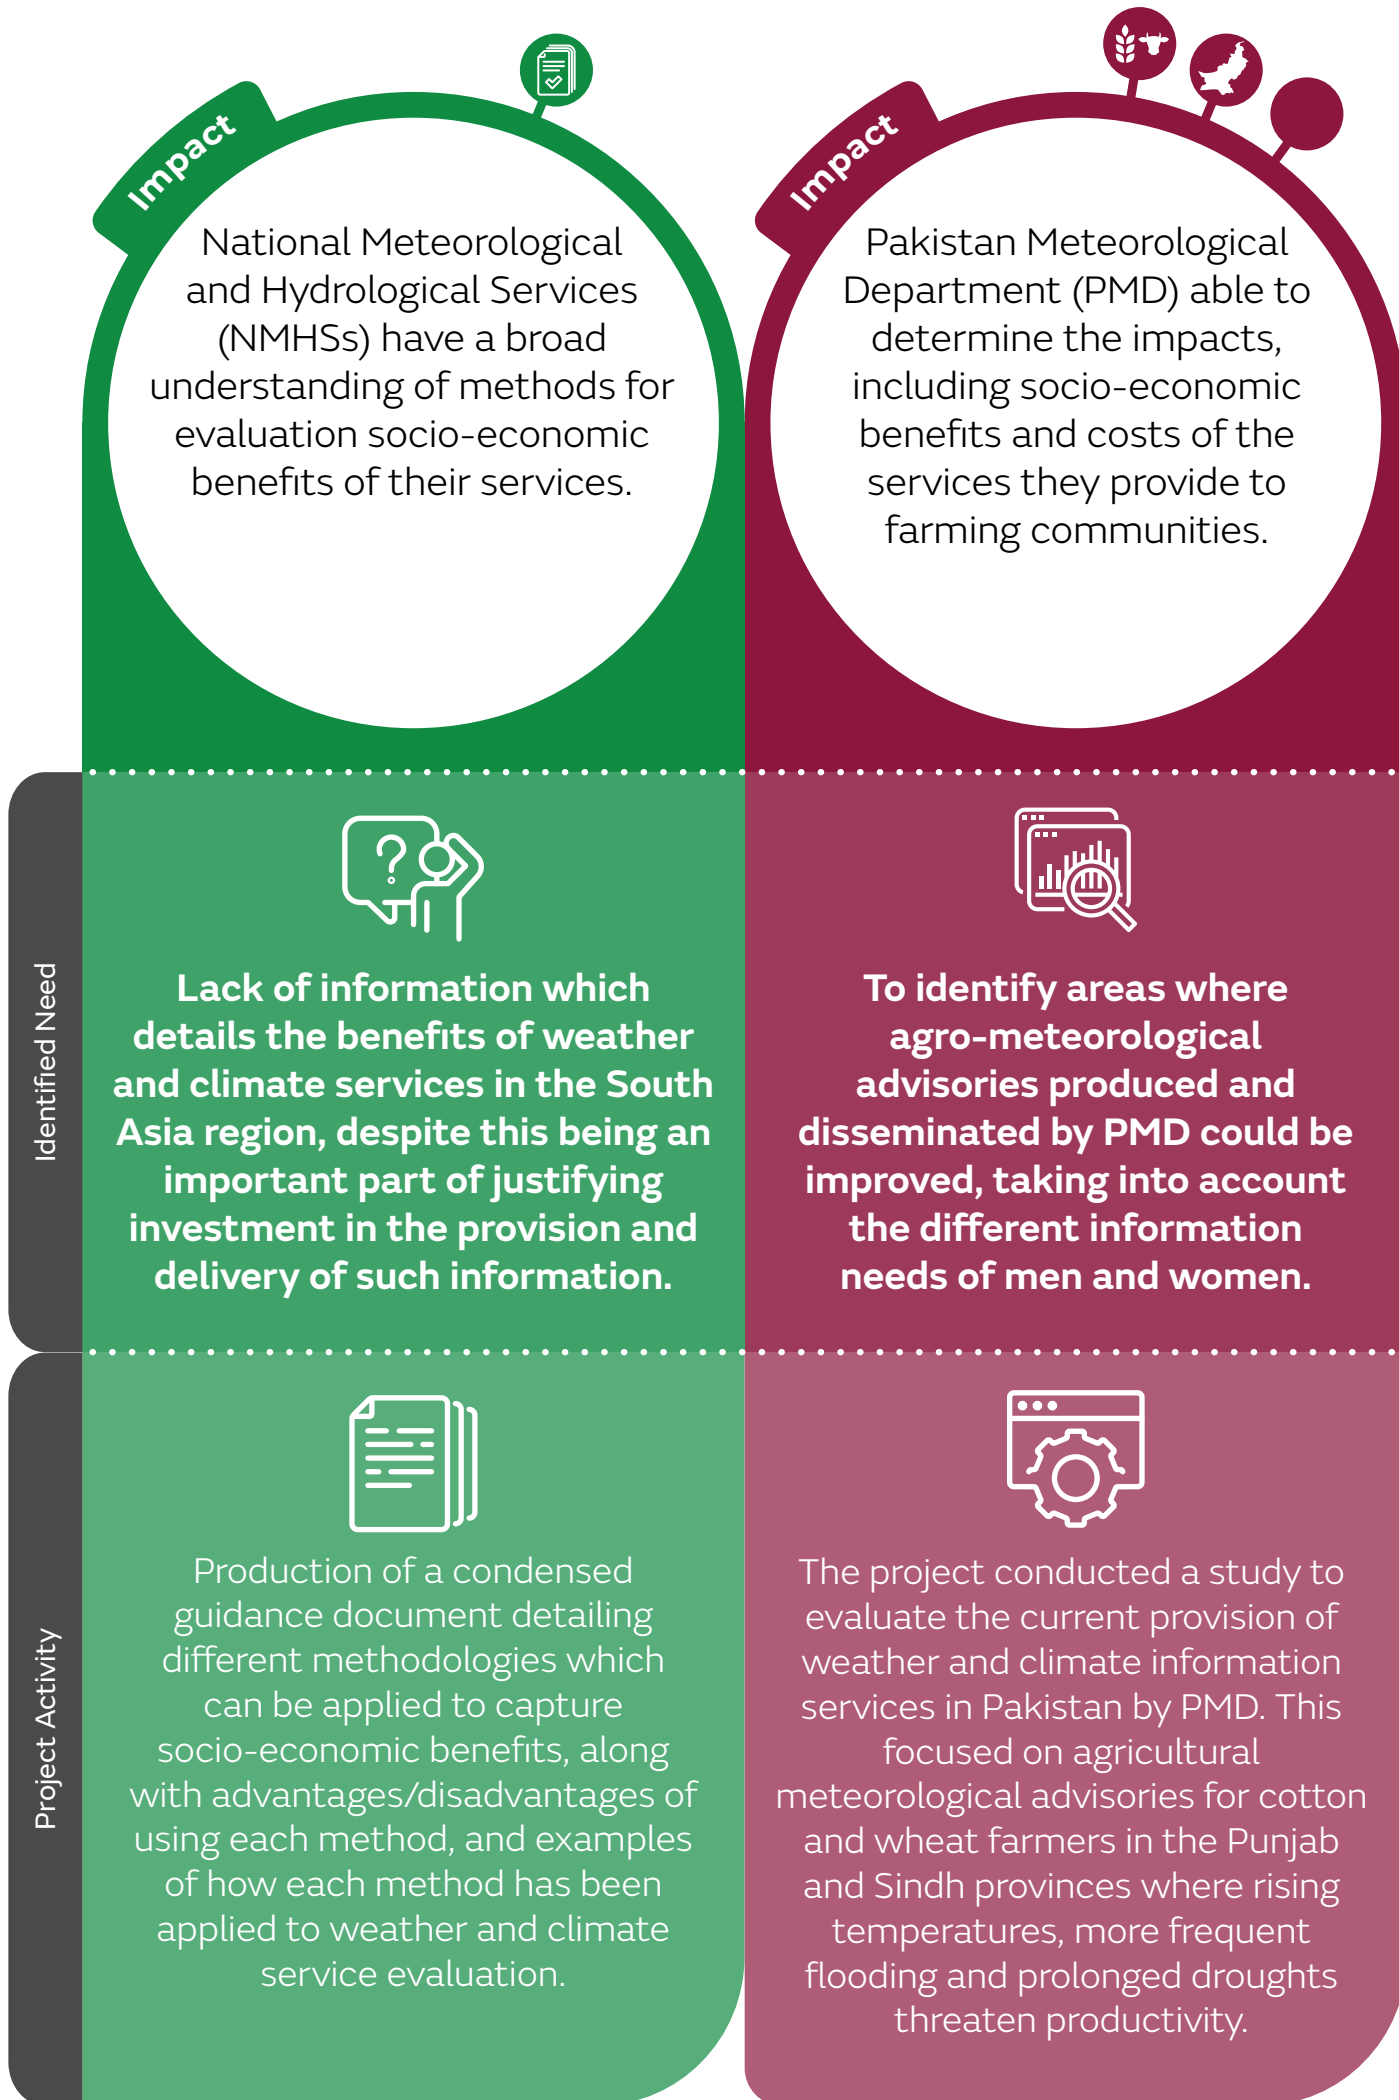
Impact

National Meteorological and Hydrological Services (NMHSs) have a broad understanding of methods for evaluation socio-economic benefits of their services.

Impact

Pakistan Meteorological Department (PMD) able to determine the impacts, including socio-economic benefits and costs of the services they provide to farming communities.

Identified Need

Lack of information which details the benefits of weather and climate services in the South Asia region, despite this being an important part of justifying investment in the provision and delivery of such information.

To identify areas where agro-meteorological advisories produced and disseminated by PMD could be improved, taking into account the different information needs of men and women.

Project Activity

Production of a condensed guidance document detailing different methodologies which can be applied to capture socio-economic benefits, along with advantages/disadvantages of using each method, and examples of how each method has been applied to weather and climate service evaluation.

The project conducted a study to evaluate the current provision of weather and climate information services in Pakistan by PMD. This focused on agricultural meteorological advisories for cotton and wheat farmers in the Punjab and Sindh provinces where rising temperatures, more frequent flooding and prolonged droughts threaten productivity.